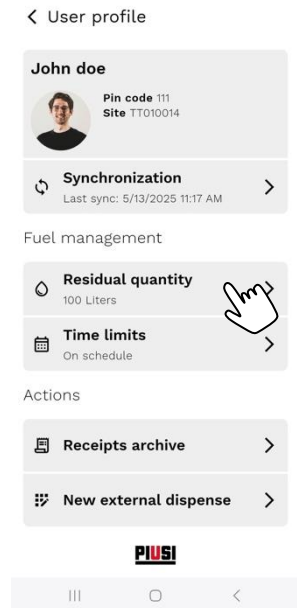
User profile

John doe

Pin code 111
Site TT010014

Synchronization
Last sync: 5/13/2025 11:17 AM

Fuel management

Residual quantity
100 Liters

Time limits
On schedule

Actions

Receipts archive

New external dispense

PIUSI